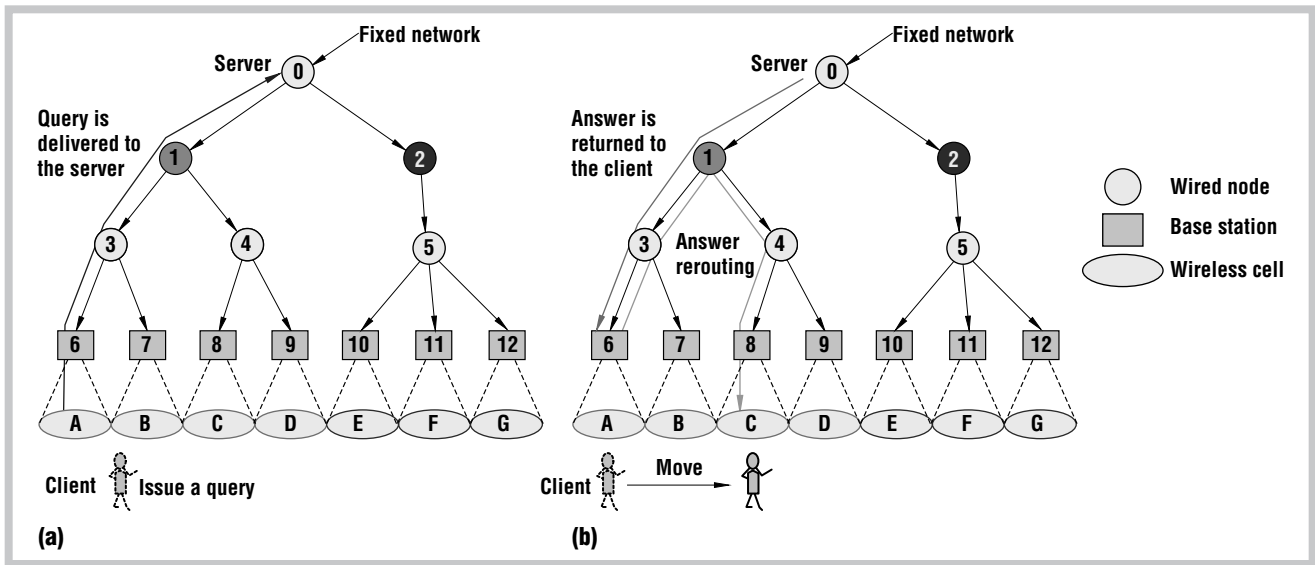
Fixed network

Server

0

Query is delivered to the server

1

2

3

4

5

6

7

8

9

10

11

12

A

B

C

D

E

F

G

Client

Issue a query

(a)

Fixed network

Server

0

Answer is returned to the client

1

2

3

Answer rerouting

4

5

6

7

8

9

10

11

12

A

B

C

D

E

F

G

Client

Move

(b)

Wired node

Base station

Wireless cell